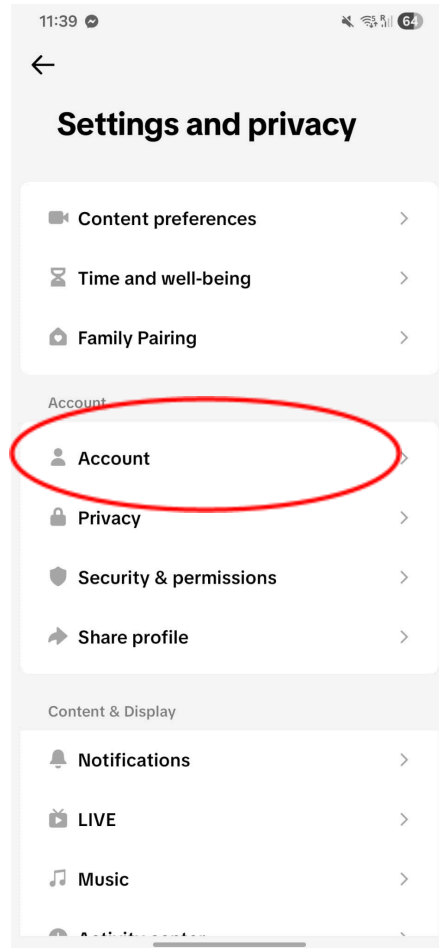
11:39 64

Settings and privacy

Content preferences

Time and well-being

Family Pairing

Account

Account

Privacy

Security & permissions

Share profile

Content & Display

Notifications

LIVE

Music

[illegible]